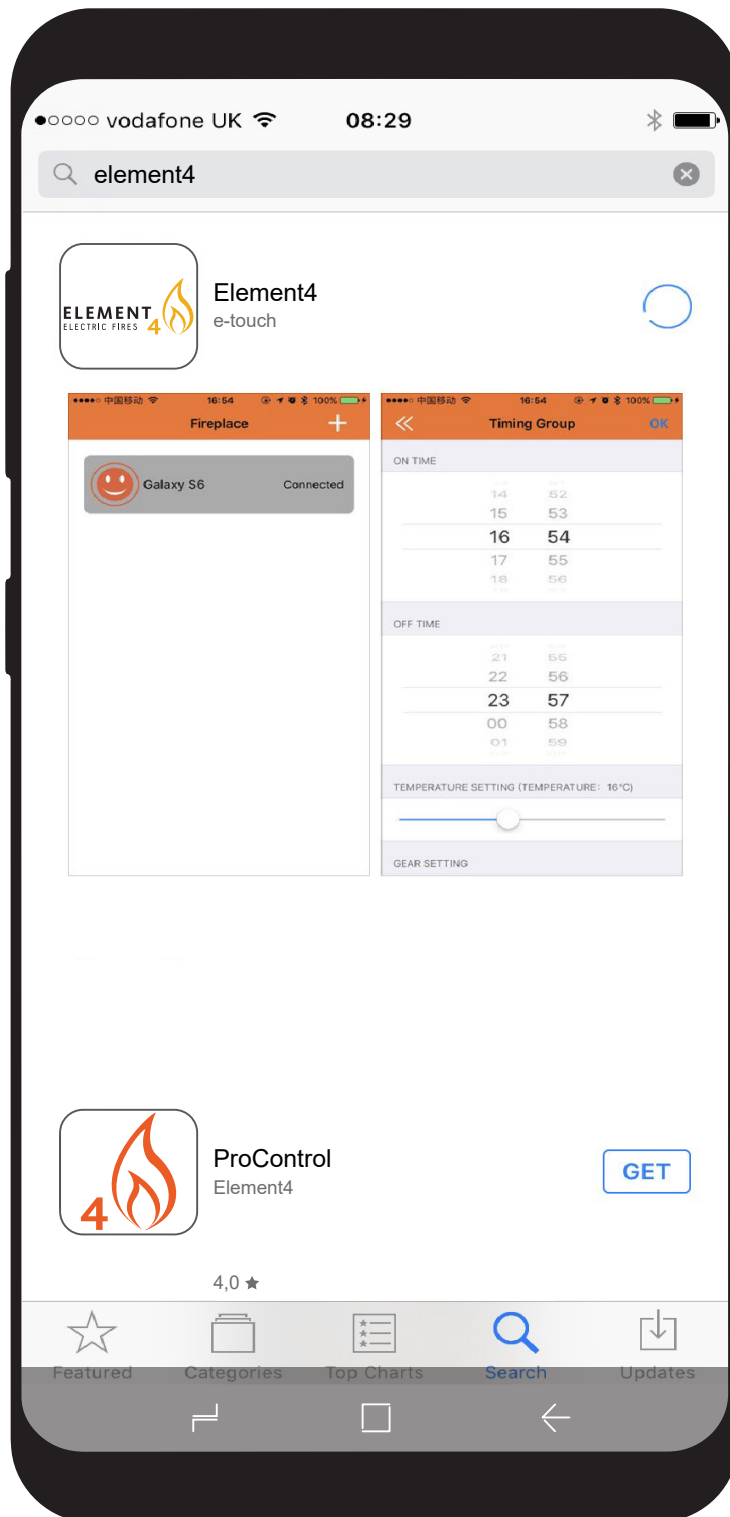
●○○○○ vodafone UK 08:29

element4

ELEMENT 4 ELECTRIC FIRES

Element4
e-touch

●●●●○ 中国移动 16:54 100%
Fireplace +
Galaxy S6 Connected

●●●●○ 中国移动 16:54 100%
« Timing Group OK
ON TIME
14 52
15 53
16 54
17 55
18 56
OFF TIME
21 55
22 56
23 57
00 58
01 59
TEMPERATURE SETTING (TEMPERATURE: 16°C)
GEAR SETTING

4

ProControl
Element4
GET

4,0 ★

Featured Categories Top Charts Search Updates